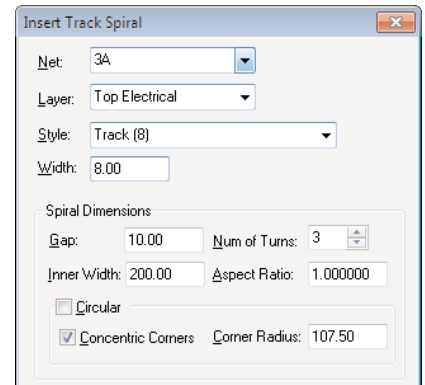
Insert Track Spiral

Net: 3A

Layer: Top Electrical

Style: Track (8)

Width: 8.00

Spiral Dimensions

Gap: 10.00 Num of Turns: 3

Inner Width: 200.00 Aspect Ratio: 1.000000

Circular

Concentric Corners Corner Radius: 107.50